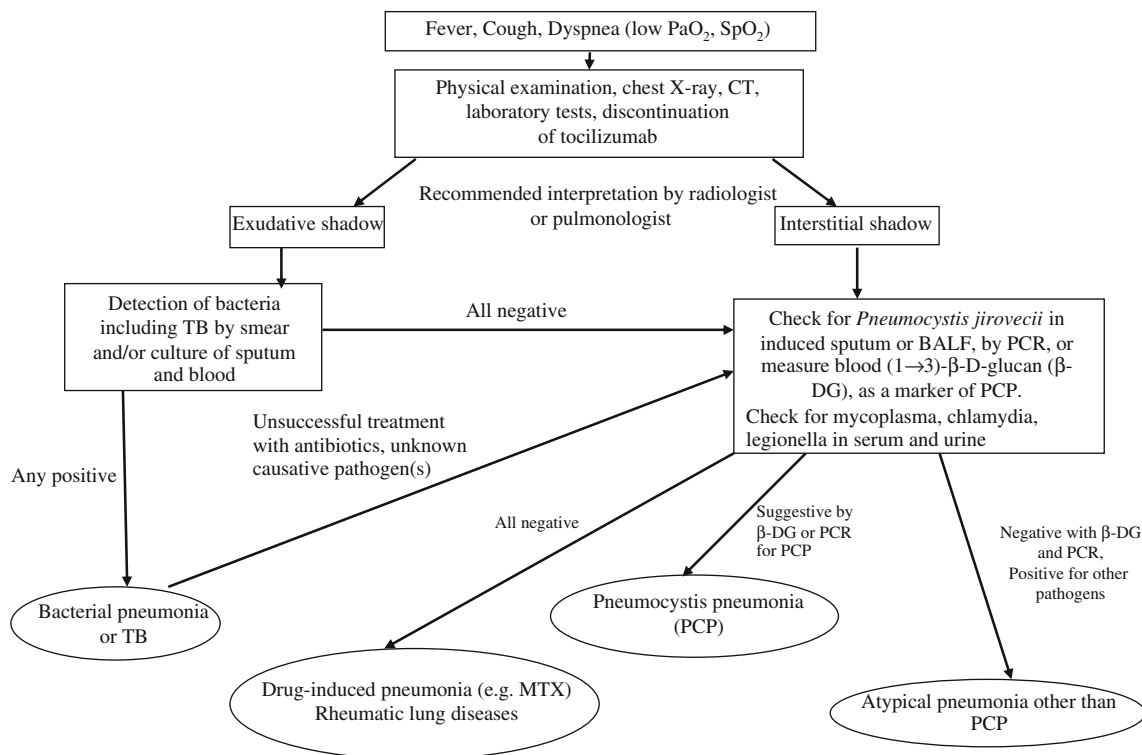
Fever, Cough, Dyspnea (low $PaO_2$, $SpO_2$)

Physical examination, chest X-ray, CT, laboratory tests, discontinuation of tocilizumab

Recommended interpretation by radiologist or pulmonologist

Exudative shadow

Interstitial shadow

Detection of bacteria including TB by smear and/or culture of sputum and blood

All negative

Check for *Pneumocystis jirovecii* in induced sputum or BALF, by PCR, or measure blood (1$\rightarrow$3)-β-D-glucan (β-DG), as a marker of PCP.
Check for mycoplasma, chlamydia, legionella in serum and urine

Unsuccessful treatment with antibiotics, unknown causative pathogen(s)

Any positive

All negative

Suggestive by β-DG or PCR for PCP

Negative with β-DG and PCR, Positive for other pathogens

Bacterial pneumonia or TB

Pneumocystis pneumonia (PCP)

Drug-induced pneumonia (e.g. MTX)
Rheumatic lung diseases

Atypical pneumonia other than PCP